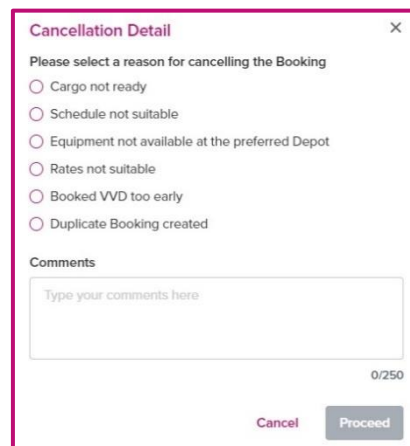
Cancellation Detail ×

Please select a reason for cancelling the Booking

Cargo not ready

Schedule not suitable

Equipment not available at the preferred Depot

Rates not suitable

Booked VVD too early

Duplicate Booking created

Comments

Type your comments here

0/250

Cancel Proceed